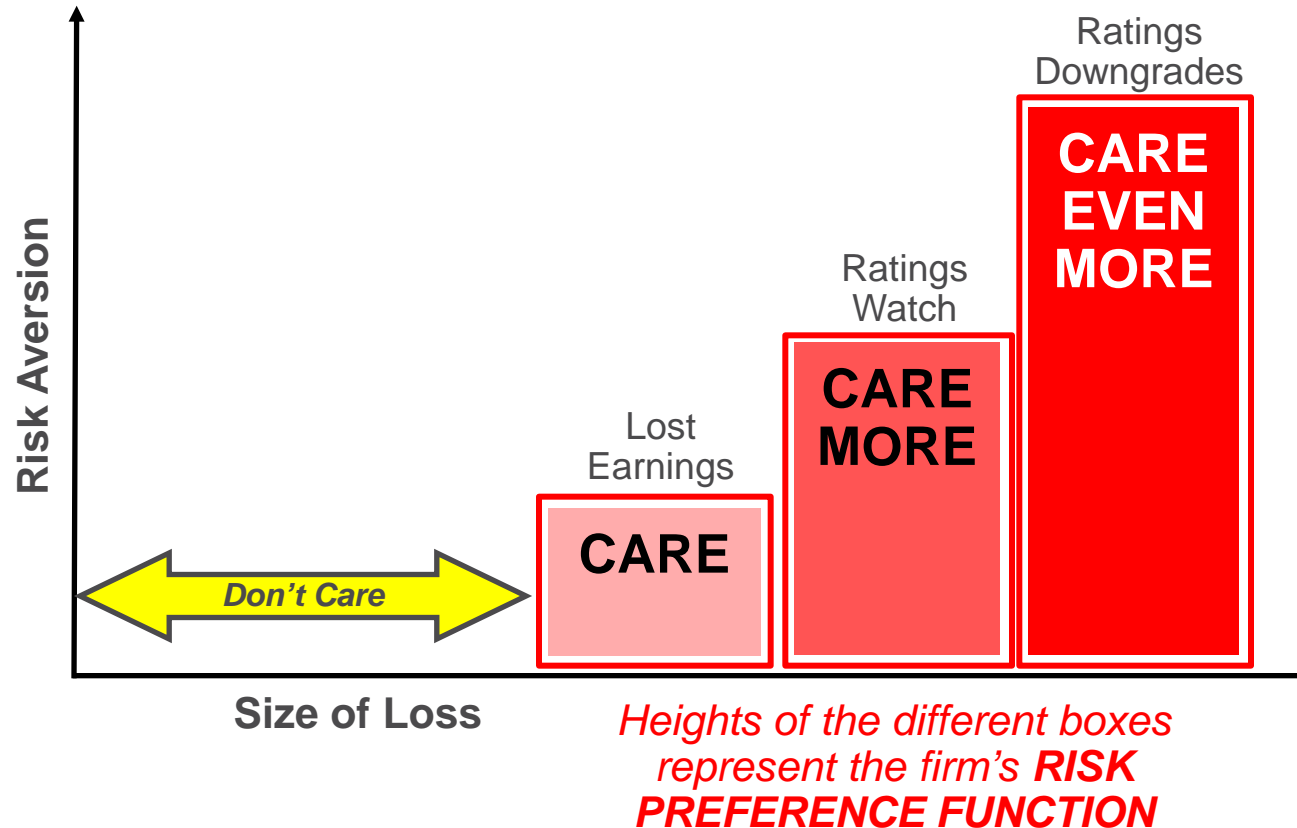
Risk Aversion

Ratings Downgrades

CARE EVEN MORE

Ratings Watch

CARE MORE

Lost Earnings

CARE

Don’t Care

Size of Loss

Heights of the different boxes represent the firm’s RISK PREFERENCE FUNCTION